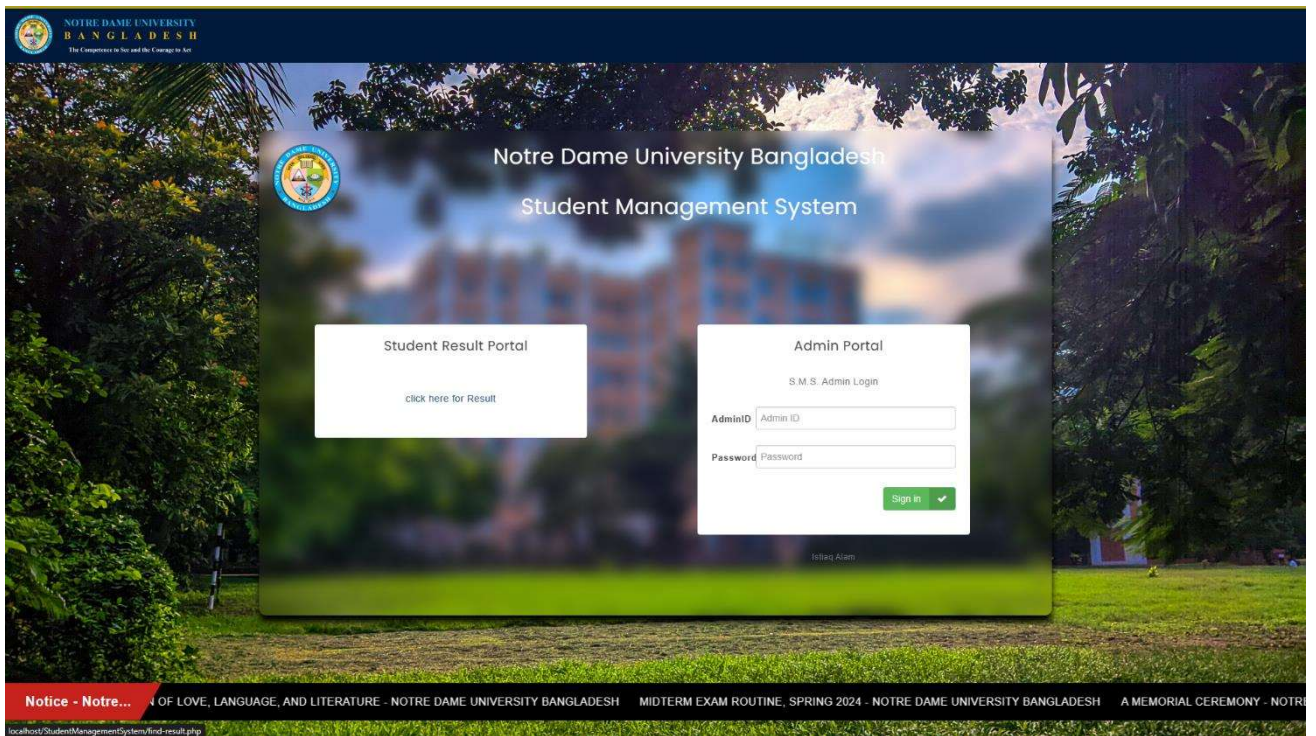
NOTRE DAME UNIVERSITY
BANGLADESH
The Competence to See and the Courage to Act

Notre Dame University Bangladesh

Student Management System

Student Result Portal

click here for Result

Admin Portal

S.M.S. Admin Login

AdminID Admin ID

Password Password

Sign in

Istiaq Alam

Notice - Notre...

N OF LOVE, LANGUAGE, AND LITERATURE - NOTRE DAME UNIVERSITY BANGLADESH MIDTERM EXAM ROUTINE, SPRING 2024 - NOTRE DAME UNIVERSITY BANGLADESH A MEMORIAL CEREMONY - NOTRE

localhost/StudentManagementSystem/find-result.php